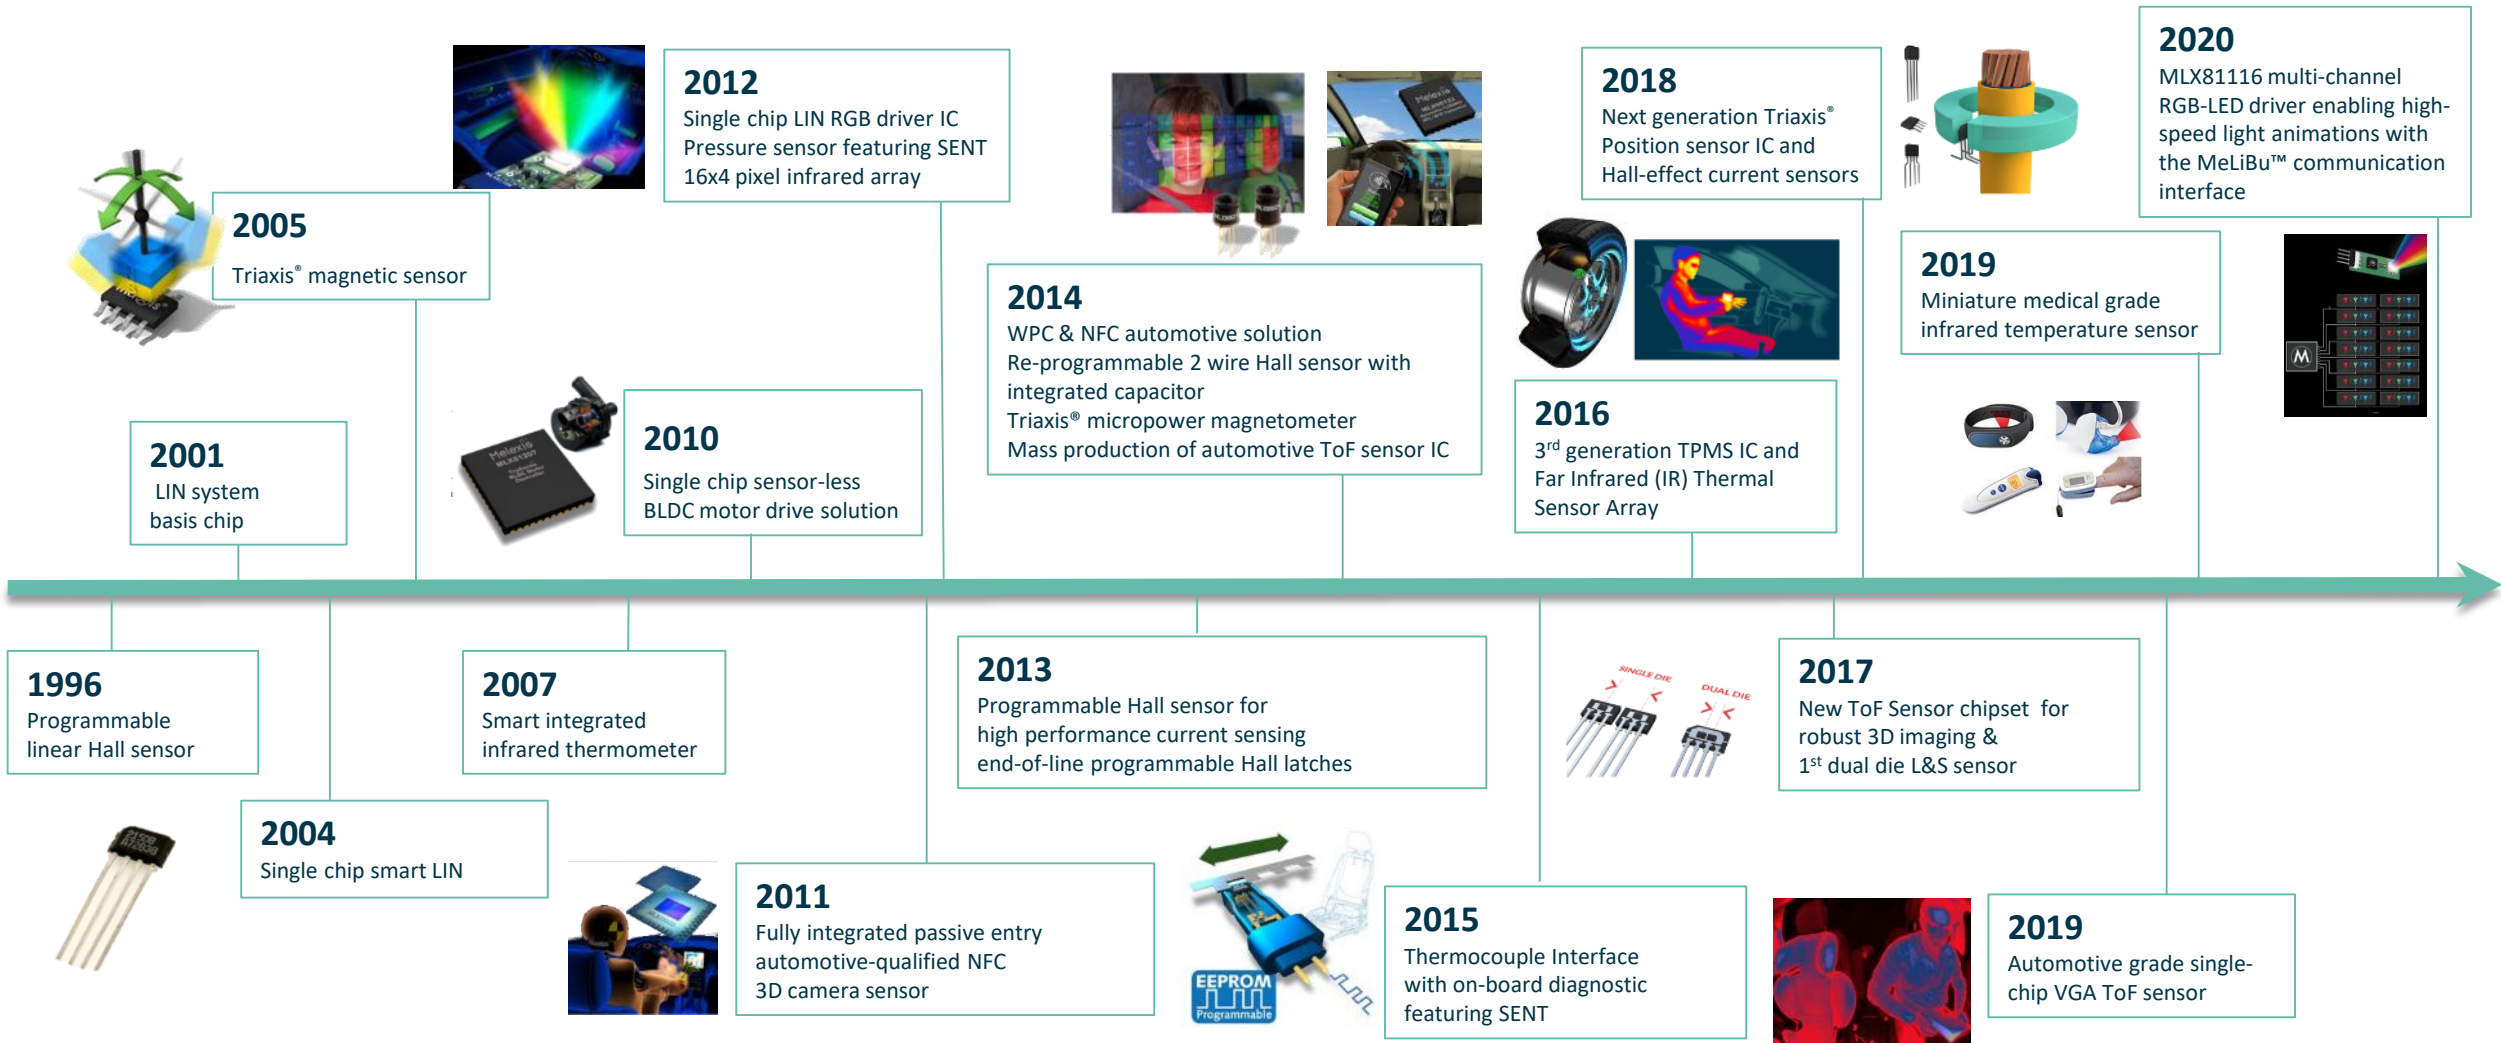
2012
Single chip LIN RGB driver IC
Pressure sensor featuring SENT
16x4 pixel infrared array

2018
Next generation Triaxis®
Position sensor IC and
Hall-effect current sensors

2020
MLX81116 multi-channel RGB-LED driver enabling high-speed light animations with the MeLiBu™ communication interface

2005
Triaxis® magnetic sensor

2014
WPC & NFC automotive solution
Re-programmable 2 wire Hall sensor with integrated capacitor
Triaxis® micropower magnetometer
Mass production of automotive ToF sensor IC

2019
Miniature medical grade
infrared temperature sensor

2016
3$^{rd}$ generation TPMS IC and
Far Infrared (IR) Thermal
Sensor Array

2001
LIN system
basis chip

2010
Single chip sensor-less
BLDC motor drive solution

1996
Programmable
linear Hall sensor

2007
Smart integrated
infrared thermometer

2013
Programmable Hall sensor for
high performance current sensing
end-of-line programmable Hall latches

SINGLE DIE
DUAL DIE

2017
New ToF Sensor chipset for
robust 3D imaging &
1$^{st}$ dual die L&S sensor

2004
Single chip smart LIN

2011
Fully integrated passive entry
automotive-qualified NFC
3D camera sensor

EEPROM
Programmable

2015
Thermocouple Interface
with on-board diagnostic
featuring SENT

2019
Automotive grade single-chip VGA ToF sensor